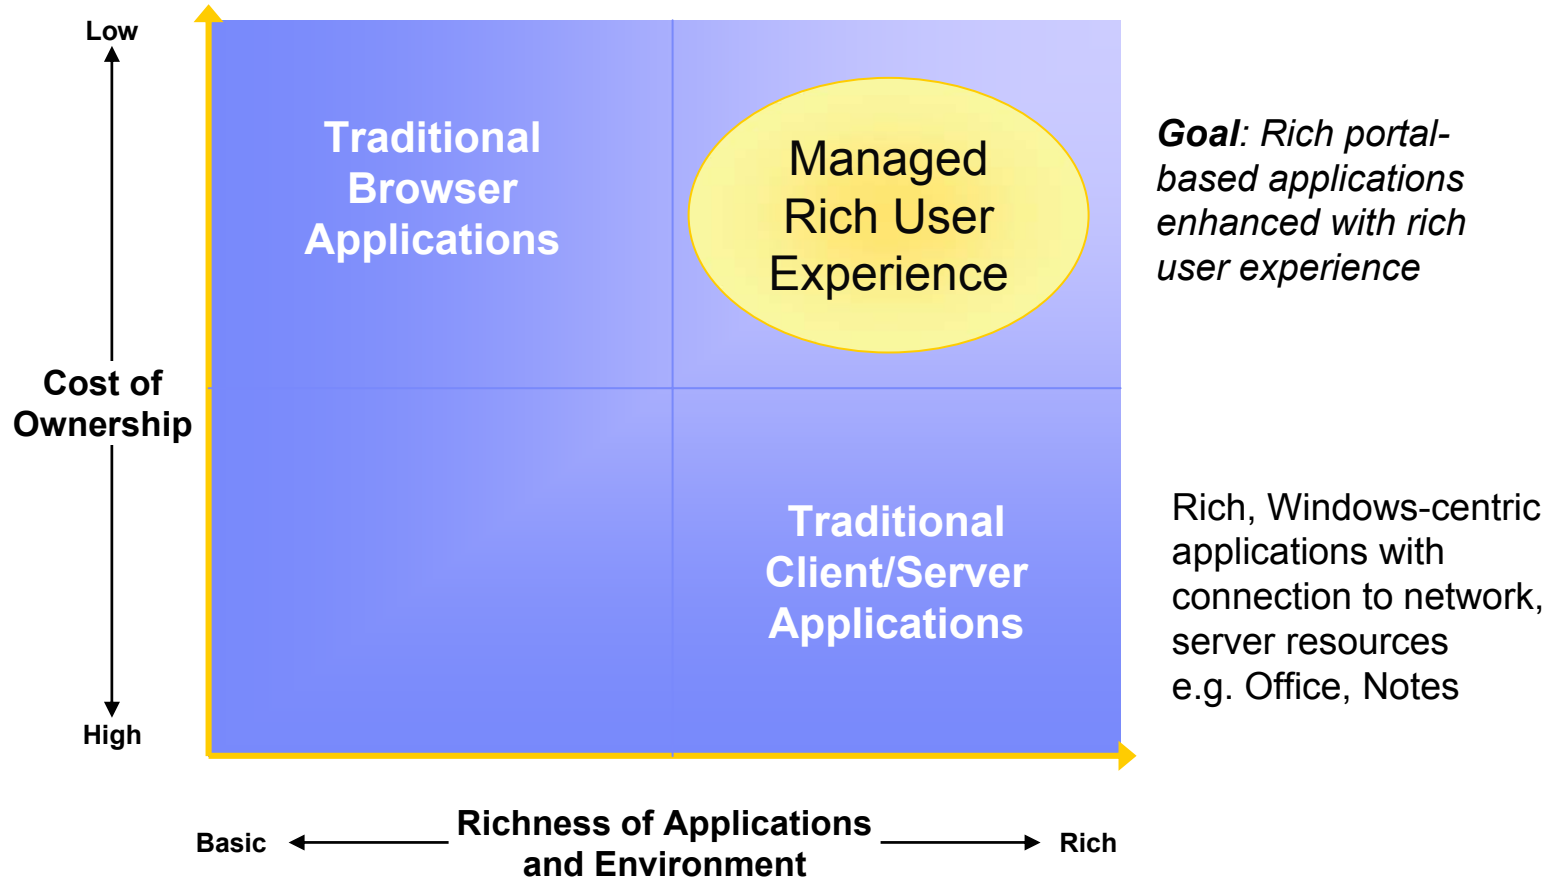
Low

Cost of Ownership

High

Traditional Browser Applications

Managed Rich User Experience

Goal: Rich portal-based applications enhanced with rich user experience

Traditional Client/Server Applications

Rich, Windows-centric applications with connection to network, server resources e.g. Office, Notes

Basic

Richness of Applications and Environment

Rich